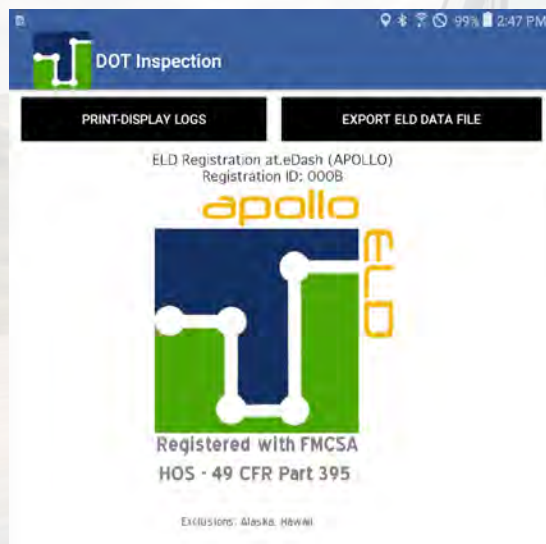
99% 2:47 PM

DOT Inspection

PRINT-DISPLAY LOGS

EXPORT ELD DATA FILE

ELD Registration at.eDash (APOLLO)
Registration ID: 000B

apollo

ELD

Registered with FMCSA
HOS - 49 CFR Part 395

Exclusions: Alaska, Hawaii